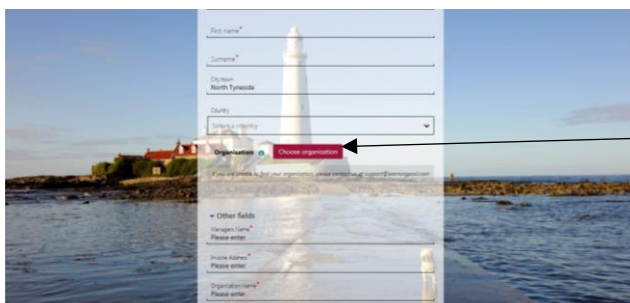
First name*

Surname*

City/town
North Tyneside

Country
Select a country

Organisation Choose organisation

If you are unable to find your organisation, please contact us at support@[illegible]

▾ Other fields

Managers Name*
Please enter

Invoice Address*
Please enter

Organisation Name*
Please enter